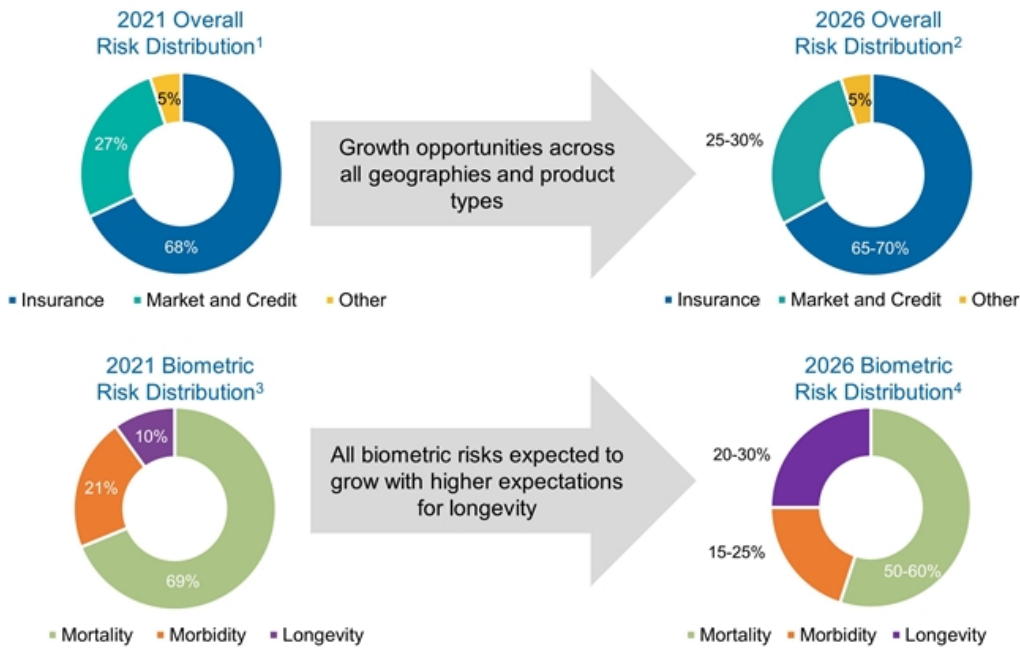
2021 Overall Risk Distribution$^1$

5%

27%

68%

■ Insurance ■ Market and Credit ■ Other

Growth opportunities across all geographies and product types

2026 Overall Risk Distribution$^2$

5%

25-30%

65-70%

■ Insurance ■ Market and Credit ■ Other

2021 Biometric Risk Distribution$^3$

10%

21%

69%

■ Mortality ■ Morbidity ■ Longevity

All biometric risks expected to grow with higher expectations for longevity

2026 Biometric Risk Distribution$^4$

20-30%

15-25%

50-60%

■ Mortality ■ Morbidity ■ Longevity